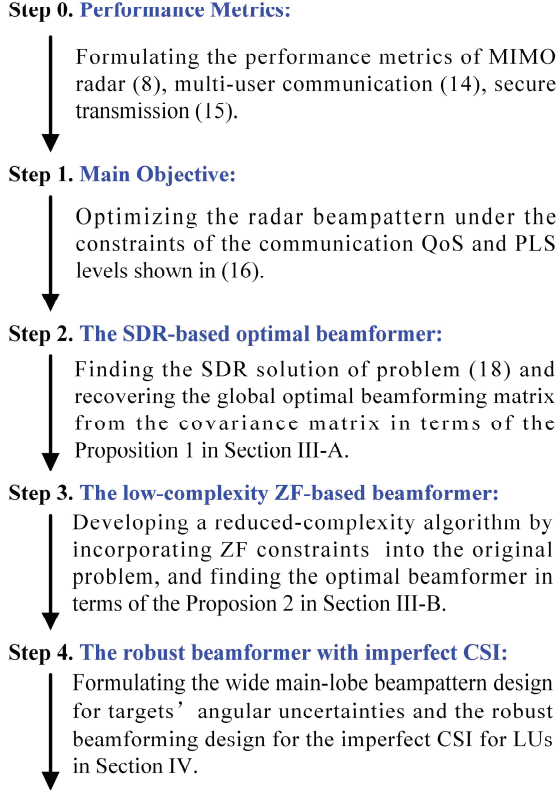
Step 0. Performance Metrics:

Formulating the performance metrics of MIMO radar (8), multi-user communication (14), secure transmission (15).

Step 1. Main Objective:

Optimizing the radar beampattern under the constraints of the communication QoS and PLS levels shown in (16).

Step 2. The SDR-based optimal beamformer:

Finding the SDR solution of problem (18) and recovering the global optimal beamforming matrix from the covariance matrix in terms of the Proposition 1 in Section III-A.

Step 3. The low-complexity ZF-based beamformer:

Developing a reduced-complexity algorithm by incorporating ZF constraints into the original problem, and finding the optimal beamformer in terms of the Proposion 2 in Section III-B.

Step 4. The robust beamformer with imperfect CSI:

Formulating the wide main-lobe beampattern design for targets' angular uncertainties and the robust beamforming design for the imperfect CSI for LUs in Section IV.